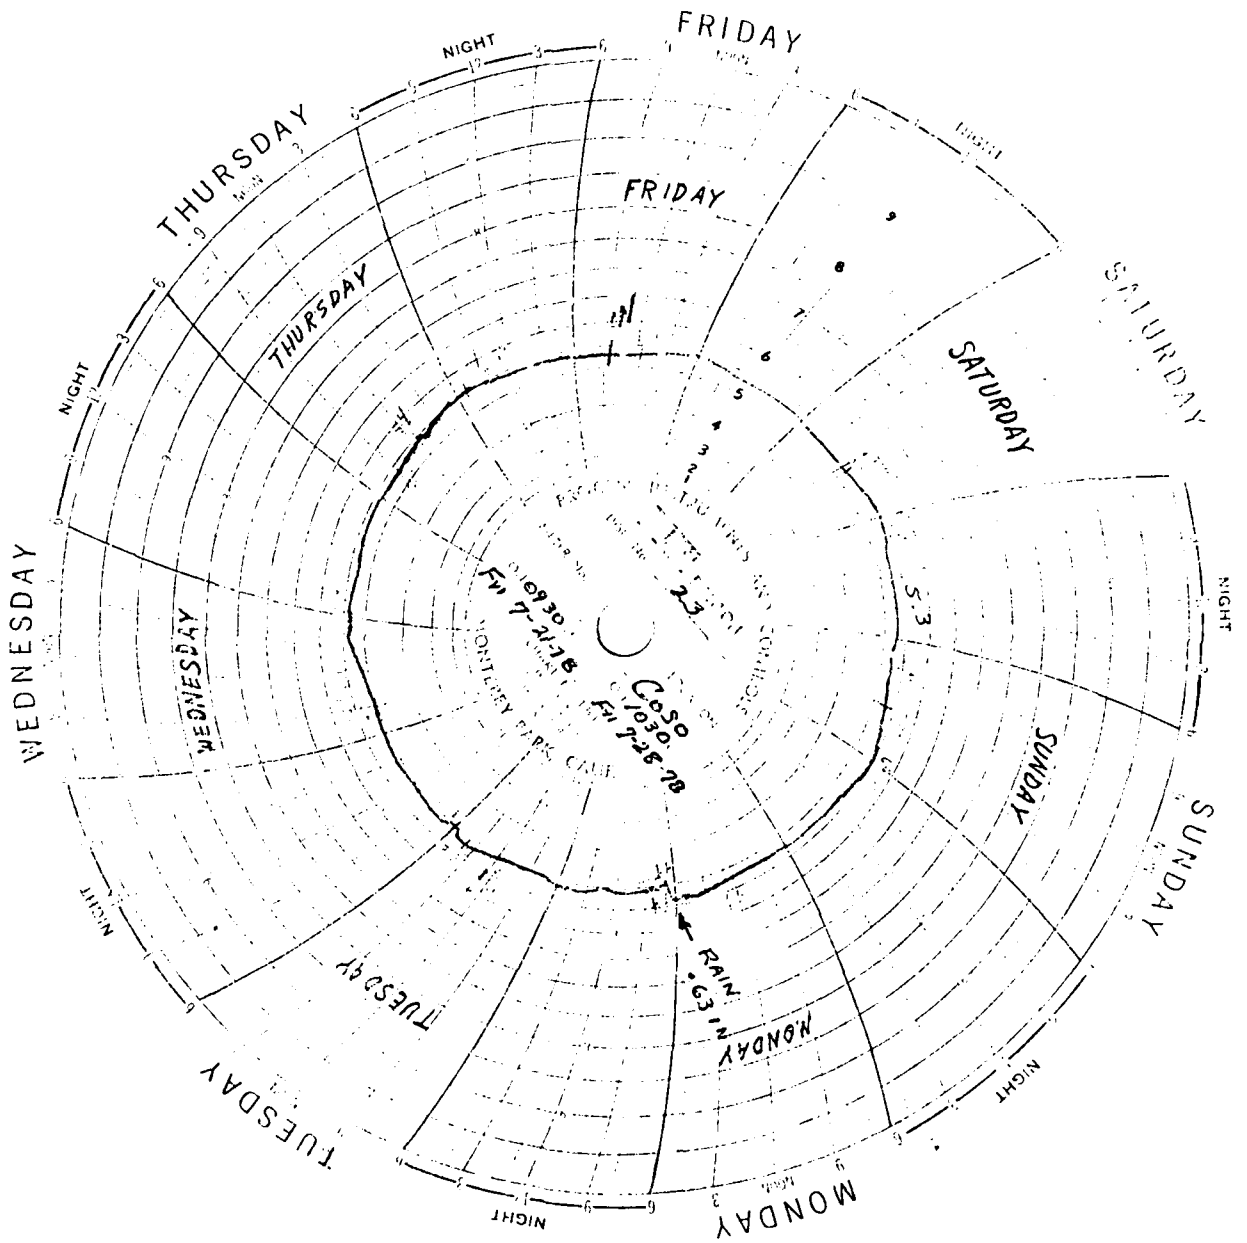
FRIDAY
NIGHT
12
3
6
9
NOON
3
6
NIGHT
SATURDAY
THURSDAY
NOON
3
9
6
NIGHT
12
3
FRIDAY
THURSDAY
SATURDAY
9
8
7
6
5
4
3
2
1
WEDNESDAY
WEDNESDAY
0930
Fri 7-21-78
Coso
1030
Fri 7-28-78
2.3
5.3
MONTEREY PARK CALIF
NIGHT
SUNDAY
SUNDAY
RAIN
.63 IN
NIGHT
TUESDAY
MONDAY
NIGHT
TUESDAY
NIGHT
6
3
NOON
9
6
MONDAY